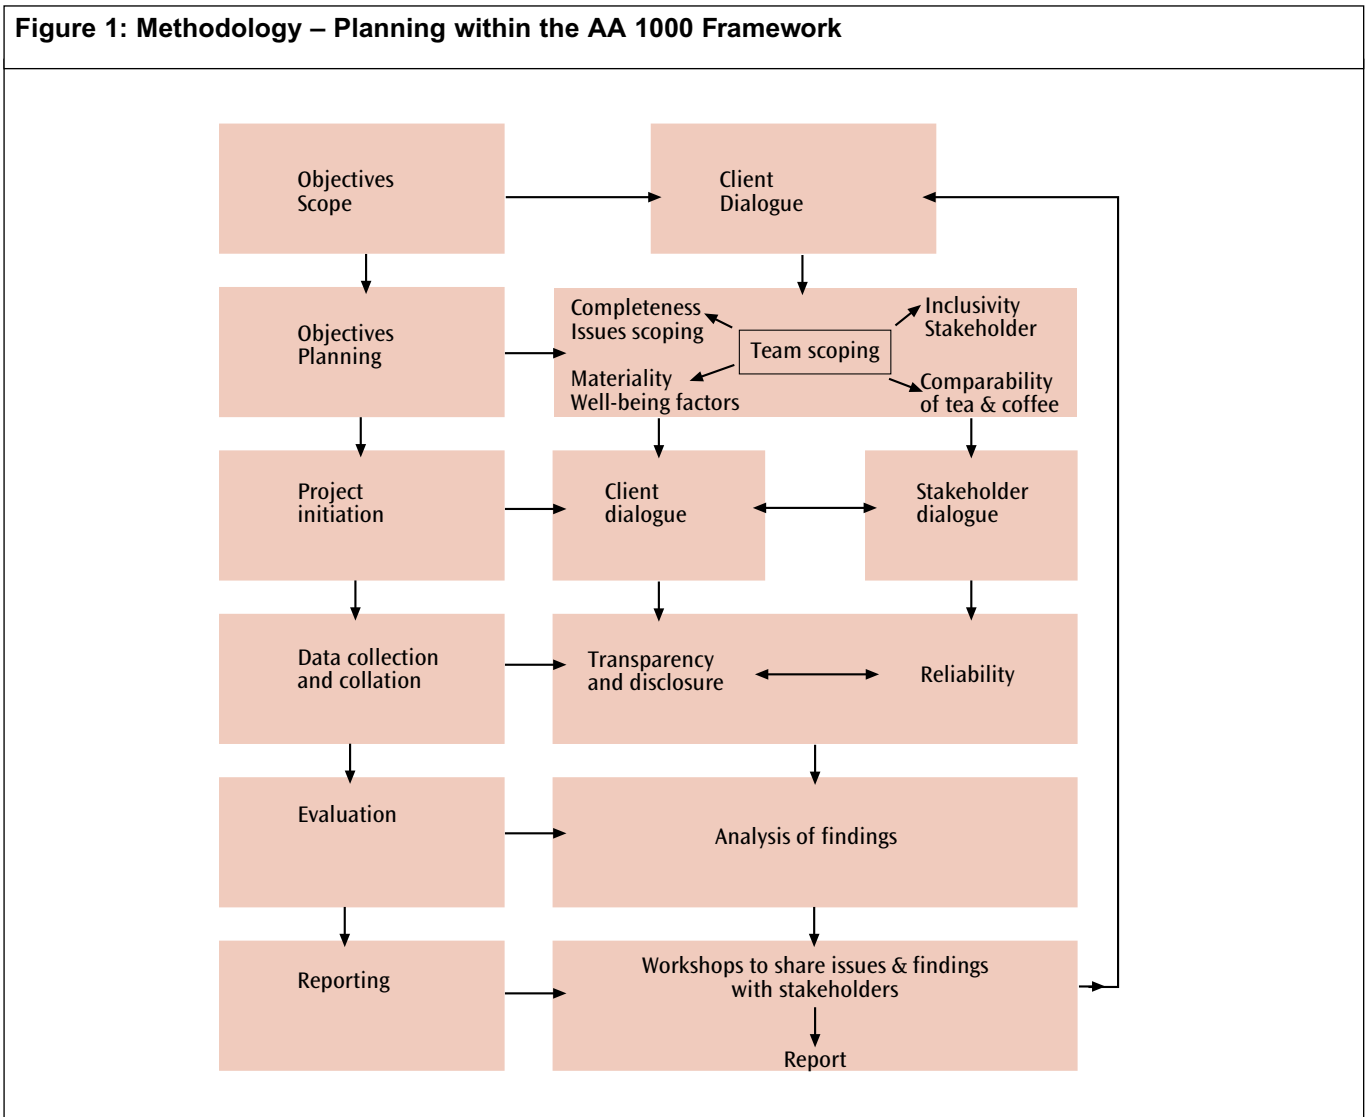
Figure 1: Methodology – Planning within the AA 1000 Framework

Objectives
Scope

Client
Dialogue

Objectives
Planning

Completeness
Issues scoping

Team scoping

Inclusivity
Stakeholder

Materiality
Well-being factors

Comparability
of tea & coffee

Project
initiation

Client
dialogue

Stakeholder
dialogue

Data collection
and collation

Transparency
and disclosure

Reliability

Evaluation

Analysis of findings

Reporting

Workshops to share issues & findings
with stakeholders

Report